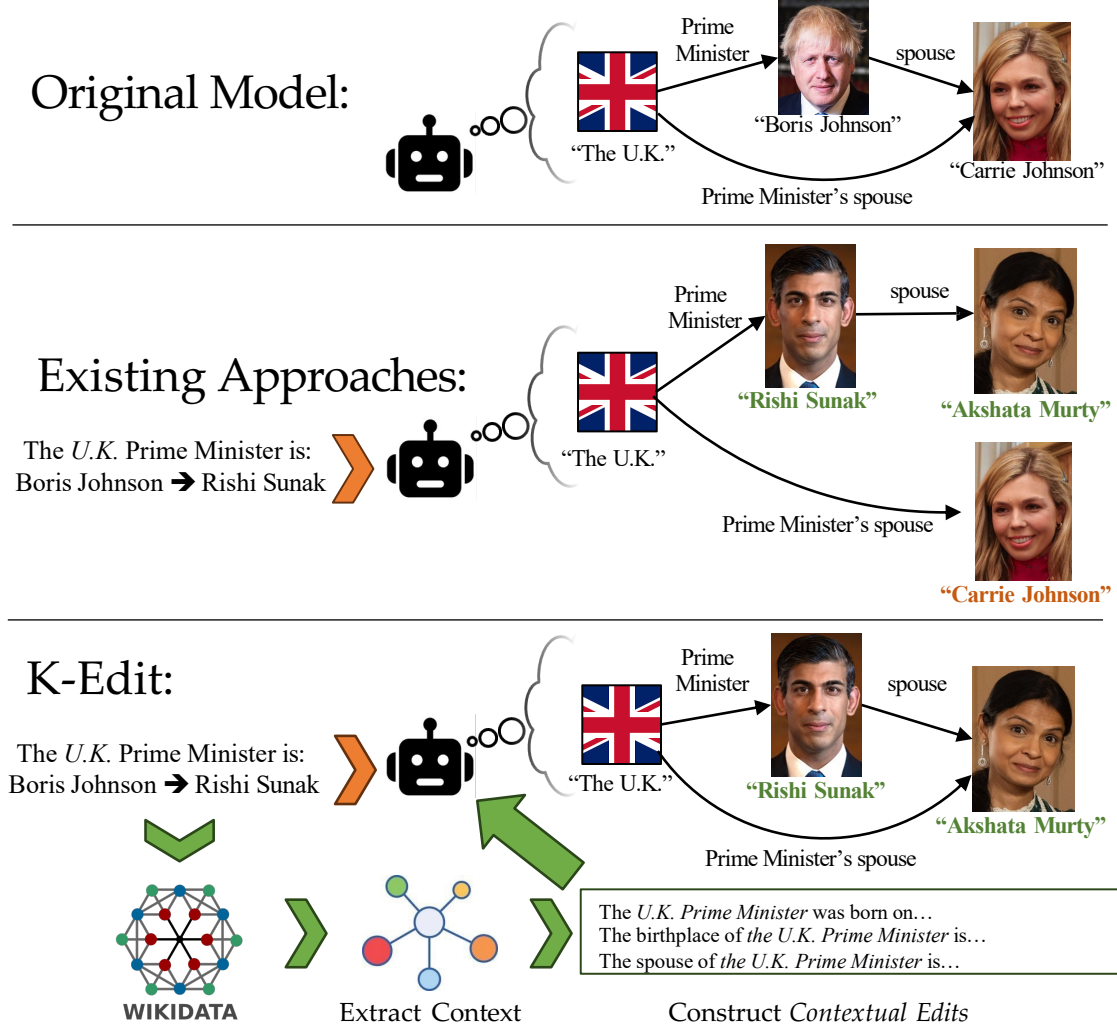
Original Model:

Prime Minister

spouse

"The U.K."

"Boris Johnson"

"Carrie Johnson"

Prime Minister's spouse

Existing Approaches:

The *U.K.* Prime Minister is: Boris Johnson ➔ Rishi Sunak

Prime Minister

spouse

"The U.K."

"Rishi Sunak"

"Akshata Murty"

Prime Minister's spouse

"Carrie Johnson"

K-Edit:

The *U.K.* Prime Minister is: Boris Johnson ➔ Rishi Sunak

Prime Minister

spouse

"The U.K."

"Rishi Sunak"

"Akshata Murty"

Prime Minister's spouse

WIKIDATA

Extract Context

The *U.K. Prime Minister* was born on…
The birthplace of *the U.K. Prime Minister* is…
The spouse of *the U.K. Prime Minister* is…

Construct *Contextual Edits*